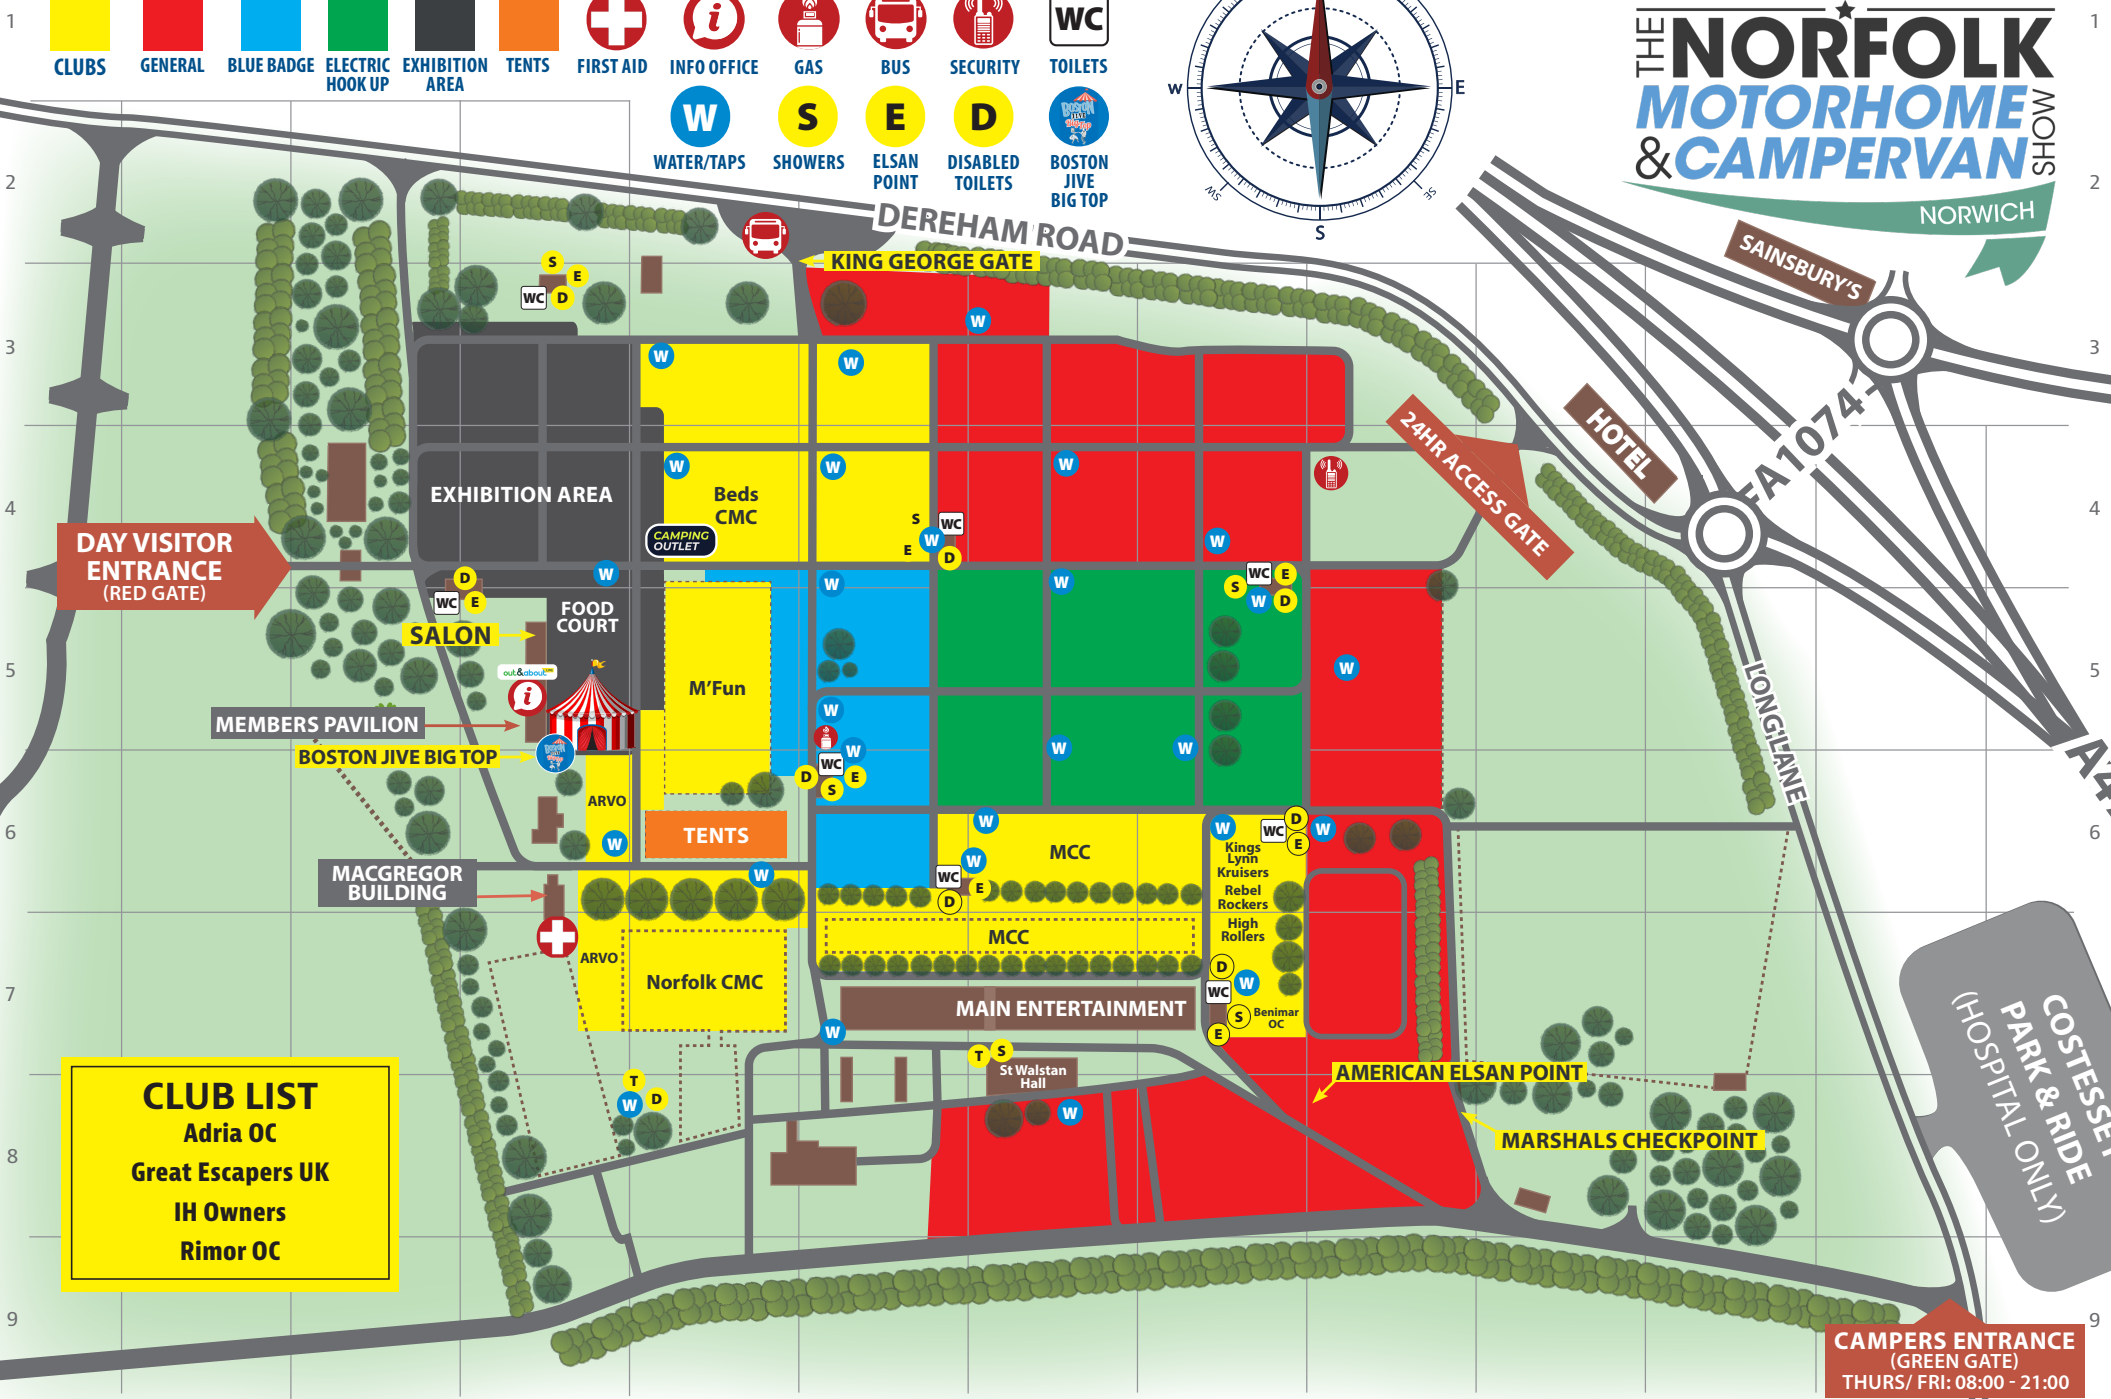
CLUBS GENERAL BLUE BADGE ELECTRIC HOOK UP EXHIBITION AREA TENTS FIRST AID INFO OFFICE GAS BUS SECURITY TOILETS

WATER/TAPS SHOWERS ELSAN POINT DISABLED TOILETS BOSTON JIVE BIG TOP

THE NORFOLK MOTORHOME & CAMPERVAN SHOW NORWICH

DEREHAM ROAD

KING GEORGE GATE

SAINSBURY'S

HOTEL

24HR ACCESS GATE

A1074

LONG LANE

DAY VISITOR ENTRANCE (RED GATE)

EXHIBITION AREA

Beds CMC

CAMPING OUTLET

FOOD COURT

SALON

M'Fun

MEMBERS PAVILION

BOSTON JIVE BIG TOP

ARVO

TENTS

MCC

Kings Lynn Kruisers

Rebel Rockers

High Rollers

MACGREGOR BUILDING

MCC

ARVO

Norfolk CMC

MAIN ENTERTAINMENT

Benimar OC

St Walstan Hall

AMERICAN ELSAN POINT

MARSHALS CHECKPOINT

COSTESSEY PARK & RIDE (HOSPITAL ONLY)

CLUB LIST
Adria OC
Great Escapers UK
IH Owners
Rimor OC

CAMPERS ENTRANCE (GREEN GATE) THURS/ FRI: 08:00 - 21:00